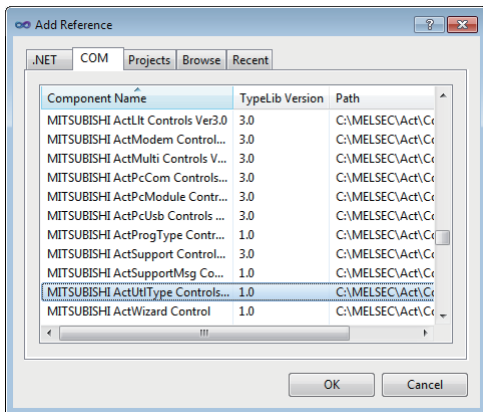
Add Reference

?

.NET COM Projects Browse Recent

| Component Name | TypeLib Version | Path |
|---|---|---|
| MITSUBISHI ActLlt Controls Ver3.0 | 3.0 | C:\MELSEC\Act\Co |
| MITSUBISHI ActModem Control... | 3.0 | C:\MELSEC\Act\Co |
| MITSUBISHI ActMulti Controls V... | 3.0 | C:\MELSEC\Act\Co |
| MITSUBISHI ActPcCom Controls... | 3.0 | C:\MELSEC\Act\Co |
| MITSUBISHI ActPcModule Contr... | 3.0 | C:\MELSEC\Act\Co |
| MITSUBISHI ActPcUsb Controls ... | 3.0 | C:\MELSEC\Act\Co |
| MITSUBISHI ActProgType Contr... | 1.0 | C:\MELSEC\Act\Co |
| MITSUBISHI ActSupport Control... | 3.0 | C:\MELSEC\Act\Co |
| MITSUBISHI ActSupportMsg Co... | 1.0 | C:\MELSEC\Act\Co |
| MITSUBISHI ActUtlType Controls... | 1.0 | C:\MELSEC\Act\Co |
| MITSUBISHI ActWizard Control | 1.0 | C:\MELSEC\Act\Co |

OK Cancel